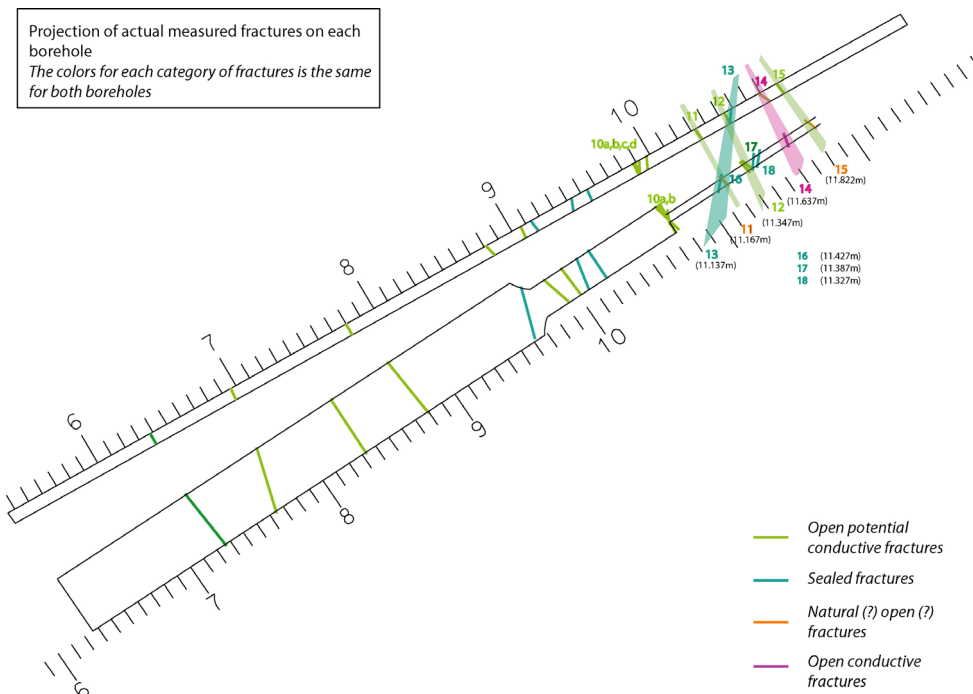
Projection of actual measured fractures on each borehole
*The colors for each category of fractures is the same for both boreholes*

6
7
8
9
10
10a,b,c,d
11
12
13
14
15
17
16
18
10a,b
15 (11.822m)
14 (11.637m)
12 (11.347m)
11 (11.167m)
13 (11.137m)
16 (11.427m)
17 (11.387m)
18 (11.327m)
10
9
8
7
6

Open potential conductive fractures
Sealed fractures
Natural (?) open (?) fractures
Open conductive fractures